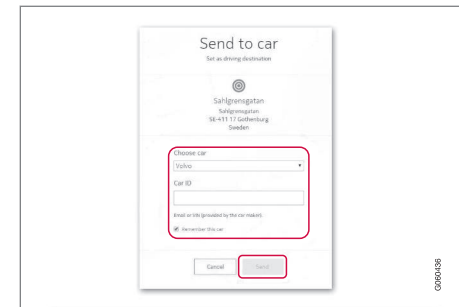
Send to car

Set as driving destination

Sahlgrensgatan

Sahlgrensgatan
SE-411 17 Gothenburg
Sweden

Choose car

Volvo

Car ID

Email or Info (provided by the car maker).

Remember this car

Cancel

Send

G060436